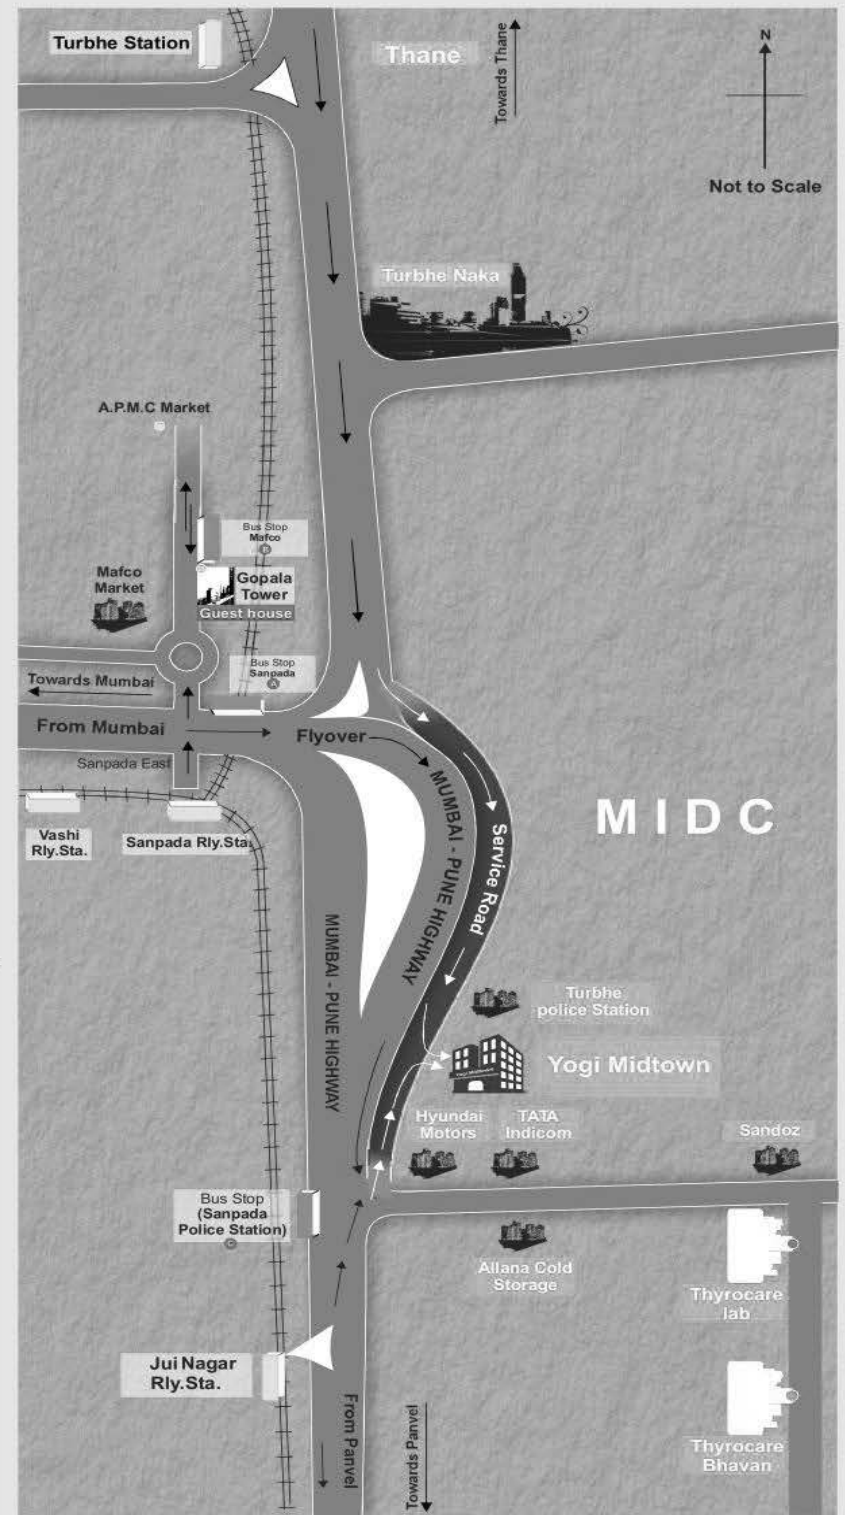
Turbhe Station

Thane

Towards Thane

N

Not to Scale

Turbhe Naka

A.P.M.C Market

Bus Stop
Mafco

Mafco Market

Gopala Tower
Guest house

Bus Stop
Sanpada

Towards Mumbai

From Mumbai

Flyover

Sanpada East

Vashi Rly.Sta.

Sanpada Rly.Sta.

MUMBAI - PUNE HIGHWAY

Service Road

M I D C

MUMBAI - PUNE HIGHWAY

Turbhe police Station

Yogi Midtown

Hyundai Motors

TATA Indicom

Sandoz

Bus Stop
(Sanpada Police Station)

Allana Cold Storage

Thyrocare lab

Jui Nagar Rly.Sta.

From Panvel

Towards Panvel

Thyrocare Bhavan